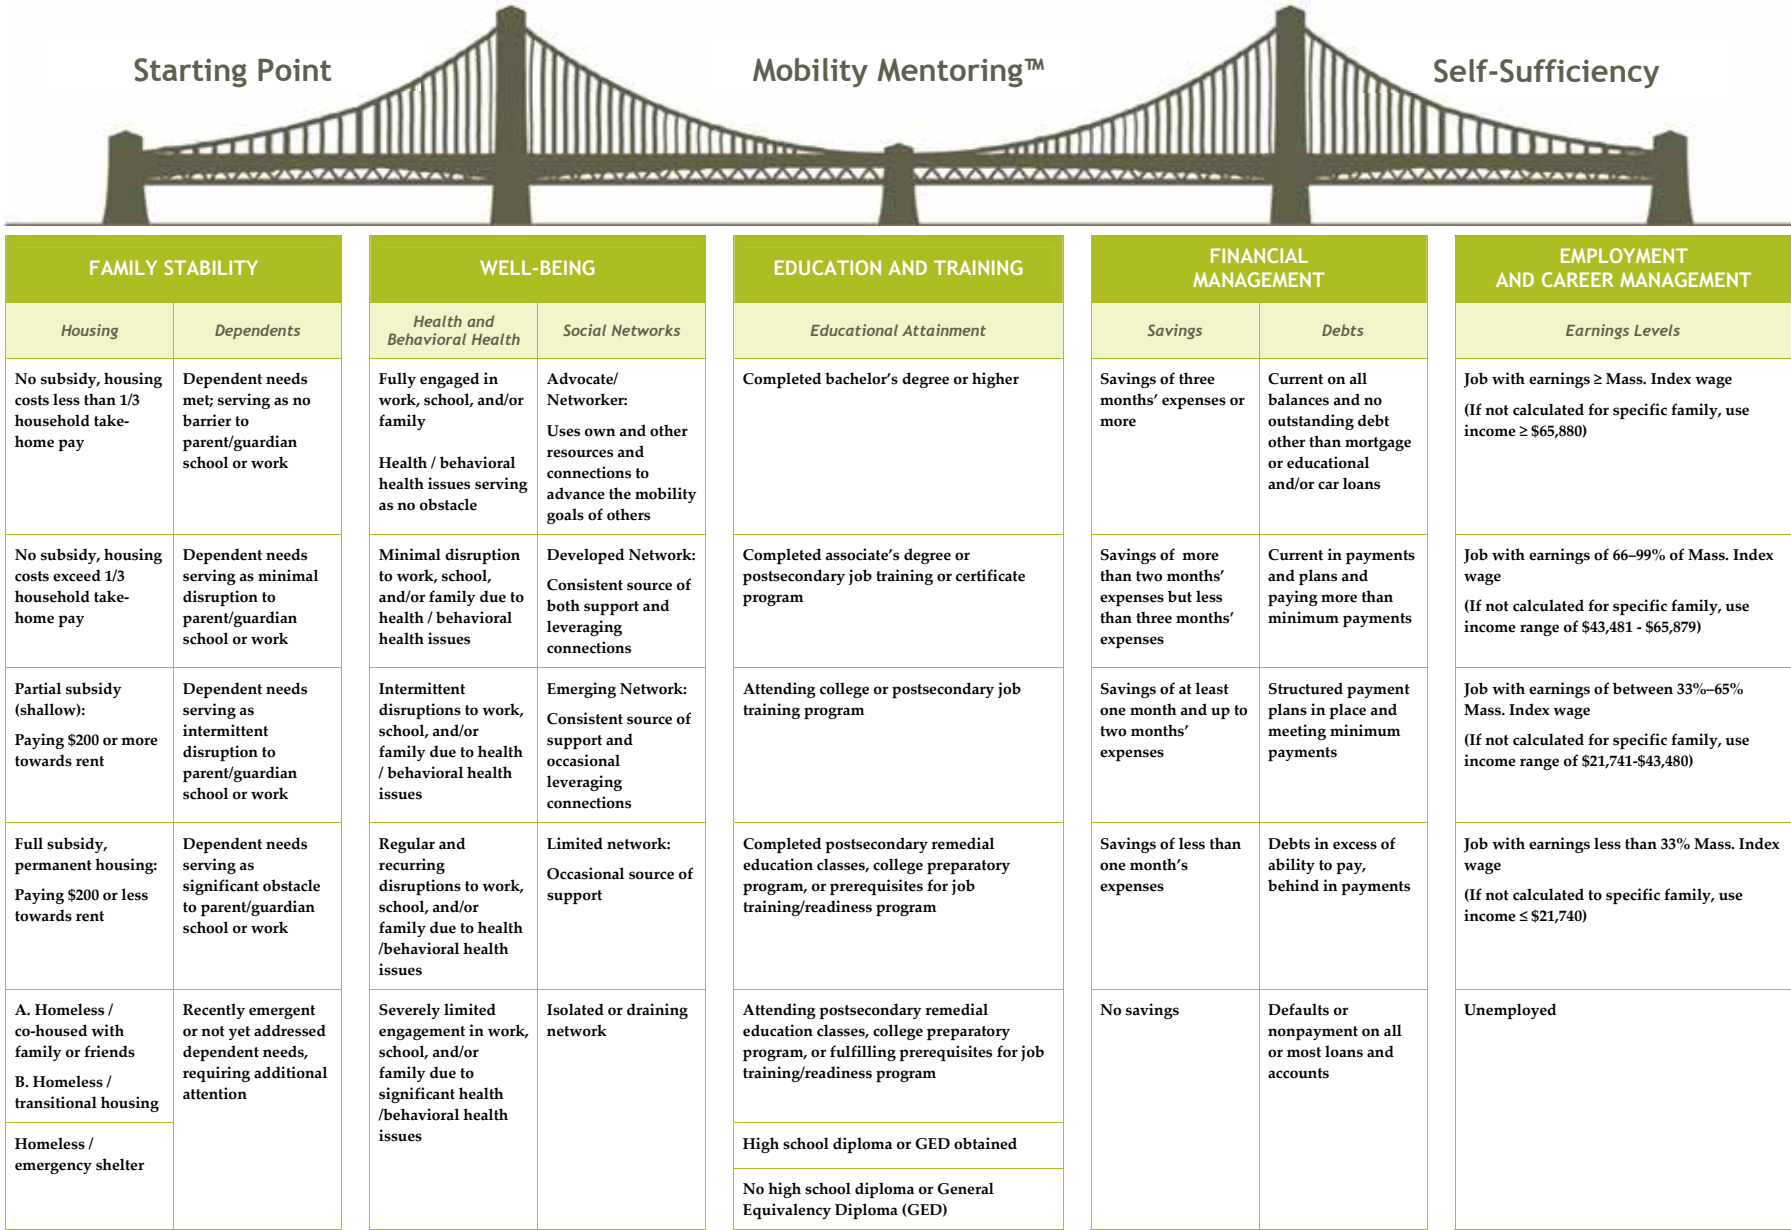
Starting Point

Mobility Mentoring™

Self-Sufficiency

FAMILY STABILITY

| Housing | Dependents |
|---|---|
| No subsidy, housing costs less than 1/3 household take-home pay | Dependent needs met; serving as no barrier to parent/guardian school or work |
| No subsidy, housing costs exceed 1/3 household take-home pay | Dependent needs serving as minimal disruption to parent/guardian school or work |
| Partial subsidy (shallow): Paying $200 or more towards rent | Dependent needs serving as intermittent disruption to parent/guardian school or work |
| Full subsidy, permanent housing: Paying $200 or less towards rent | Dependent needs serving as significant obstacle to parent/guardian school or work |
| A. Homeless / co-housed with family or friends B. Homeless / transitional housing | Recently emergent or not yet addressed dependent needs, requiring additional attention |
| Homeless / emergency shelter | |

WELL-BEING

| Health and Behavioral Health | Social Networks |
|---|---|
| Fully engaged in work, school, and/or family Health / behavioral health issues serving as no obstacle | Advocate/ Networker: Uses own and other resources and connections to advance the mobility goals of others |
| Minimal disruption to work, school, and/or family due to health / behavioral health issues | Developed Network: Consistent source of both support and leveraging connections |
| Intermittent disruptions to work, school, and/or family due to health / behavioral health issues | Emerging Network: Consistent source of support and occasional leveraging connections |
| Regular and recurring disruptions to work, school, and/or family due to health /behavioral health issues | Limited network: Occasional source of support |
| Severely limited engagement in work, school, and/or family due to significant health /behavioral health issues | Isolated or draining network |

EDUCATION AND TRAINING

| Educational Attainment |
|---|
| Completed bachelor's degree or higher |
| Completed associate's degree or postsecondary job training or certificate program |
| Attending college or postsecondary job training program |
| Completed postsecondary remedial education classes, college preparatory program, or prerequisites for job training/readiness program |
| Attending postsecondary remedial education classes, college preparatory program, or fulfilling prerequisites for job training/readiness program |
| High school diploma or GED obtained |
| No high school diploma or General Equivalency Diploma (GED) |

FINANCIAL MANAGEMENT

| Savings | Debts |
|---|---|
| Savings of three months' expenses or more | Current on all balances and no outstanding debt other than mortgage or educational and/or car loans |
| Savings of more than two months' expenses but less than three months' expenses | Current in payments and plans and paying more than minimum payments |
| Savings of at least one month and up to two months' expenses | Structured payment plans in place and meeting minimum payments |
| Savings of less than one month's expenses | Debts in excess of ability to pay, behind in payments |
| No savings | Defaults or nonpayment on all or most loans and accounts |

EMPLOYMENT AND CAREER MANAGEMENT

| Earnings Levels |
|---|
| Job with earnings ≥ Mass. Index wage (If not calculated for specific family, use income ≥ $65,880) |
| Job with earnings of 66–99% of Mass. Index wage (If not calculated for specific family, use income range of $43,481 - $65,879) |
| Job with earnings of between 33%–65% Mass. Index wage (If not calculated for specific family, use income range of $21,741-$43,480) |
| Job with earnings less than 33% Mass. Index wage (If not calculated to specific family, use income ≤ $21,740) |
| Unemployed |